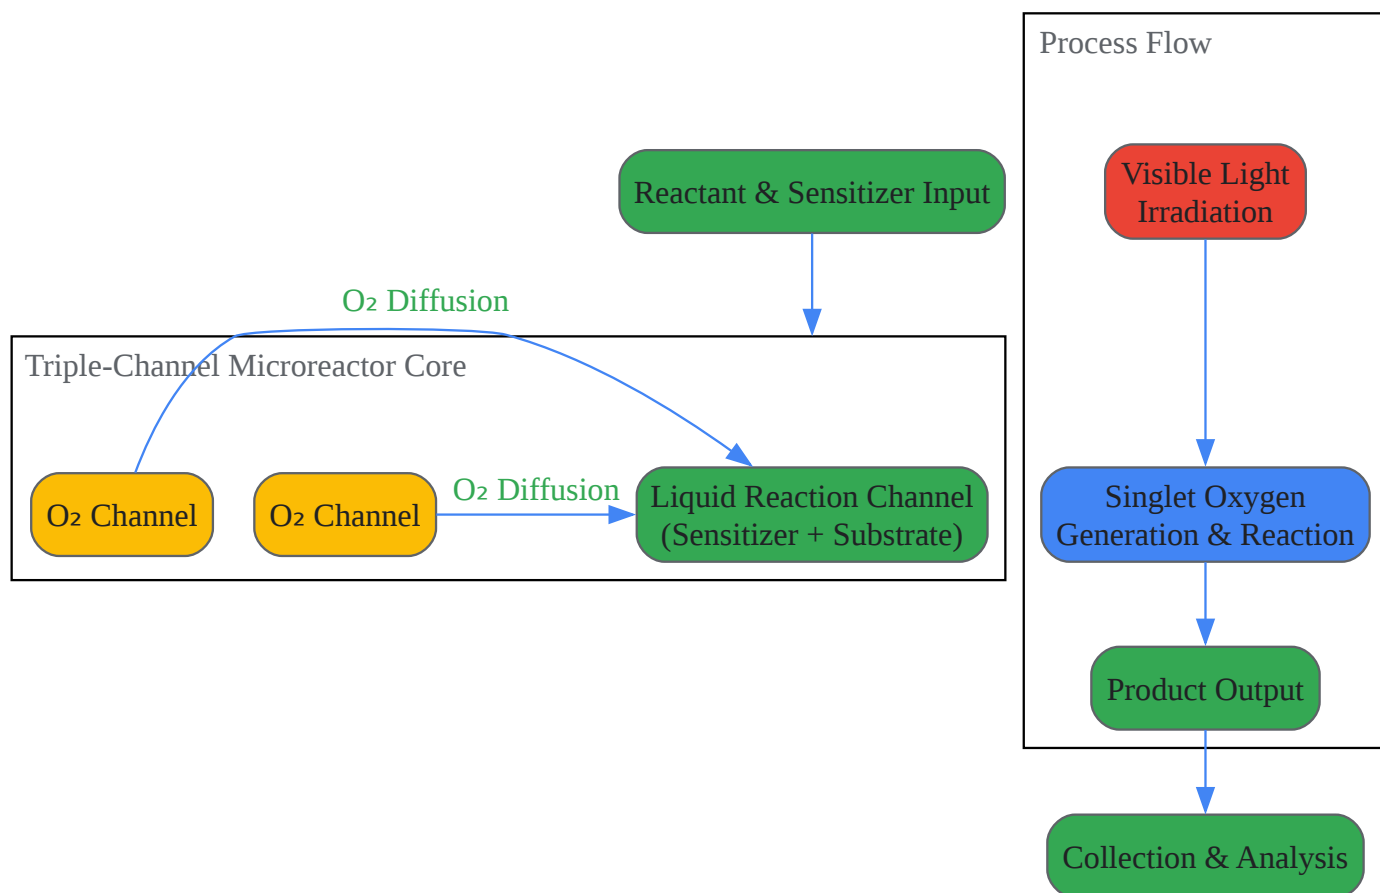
Process Flow

Visible Light Irradiation

Singlet Oxygen Generation & Reaction

Product Output

Collection & Analysis

Reactant & Sensitizer Input

$O_2$ Diffusion

Triple-Channel Microreactor Core

$O_2$ Channel

$O_2$ Channel

$O_2$ Diffusion

Liquid Reaction Channel (Sensitizer + Substrate)